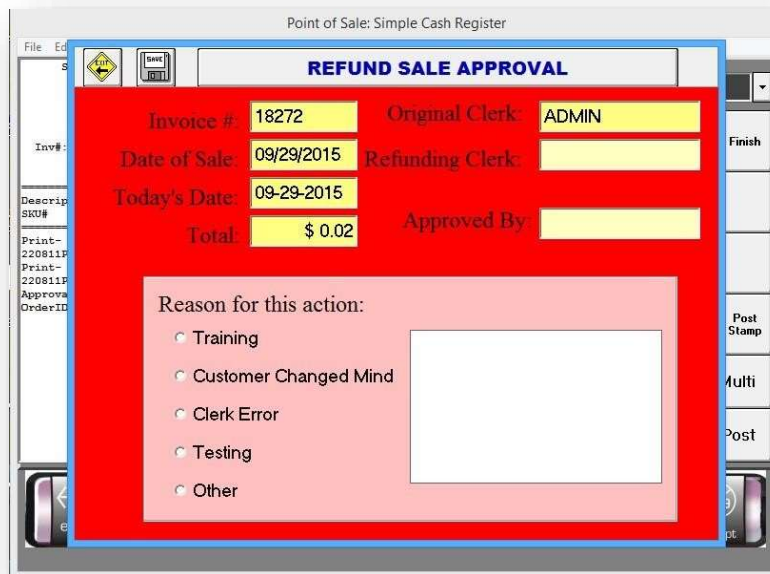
Point of Sale: Simple Cash Register

File Ed

S

Inv#:

Descrip
SKU#

Print-
220811P
Print-
220811P
Approva
OrderID

EXIT

SAVE

REFUND SALE APPROVAL

Invoice #: 18272

Date of Sale: 09/29/2015

Today's Date: 09-29-2015

Total: $ 0.02

Original Clerk: ADMIN

Refunding Clerk:

Approved By:

Reason for this action:

Training

Customer Changed Mind

Clerk Error

Testing

Other

Finish

Post Stamp

Multi

Post